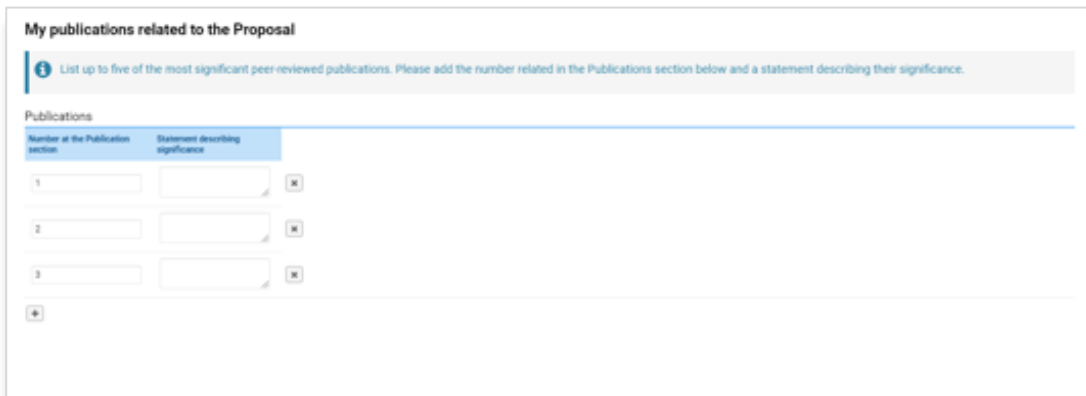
My publications related to the Proposal

List up to five of the most significant peer-reviewed publications. Please add the number related in the Publications section below and a statement describing their significance.

Publications

| Number at the Publication section | Statement describing significance |
|---|---|
| 1 | |
| 2 | |
| 3 | |